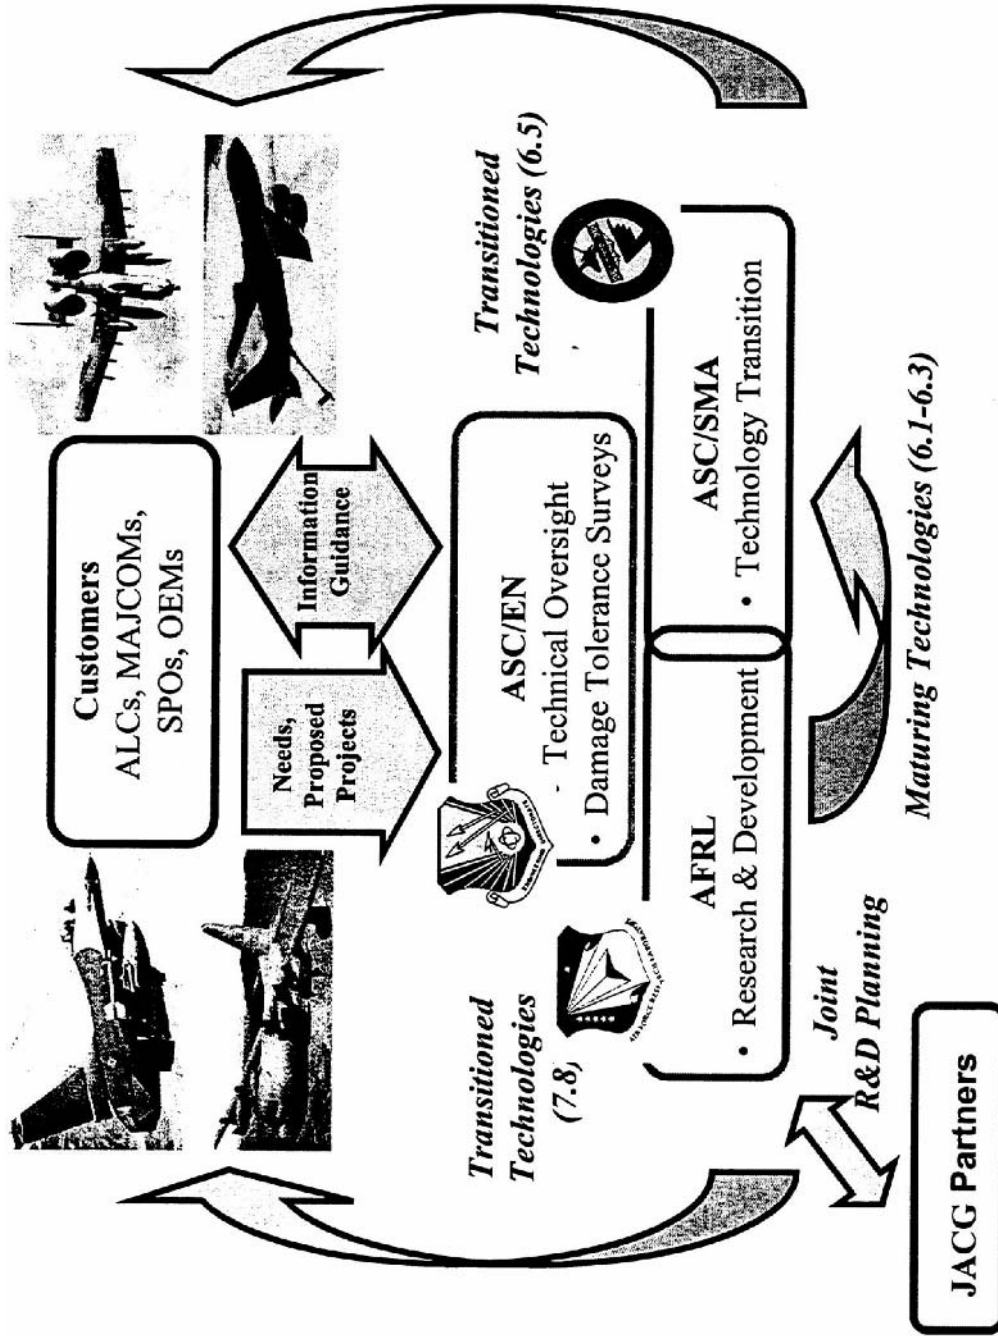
Customers
ALCs, MAJCOMs, SPOs, OEMs

Needs, Proposed Projects

Information Guidance

ASC/EN
· Technical Oversight
· Damage Tolerance Surveys

Transitioned Technologies (7.8)

AFRL
· Research & Development

ASC/SMA
· Technology Transition

Transitioned Technologies (6.5)

Joint R&D Planning

Maturing Technologies (6.1-6.3)

JACG Partners